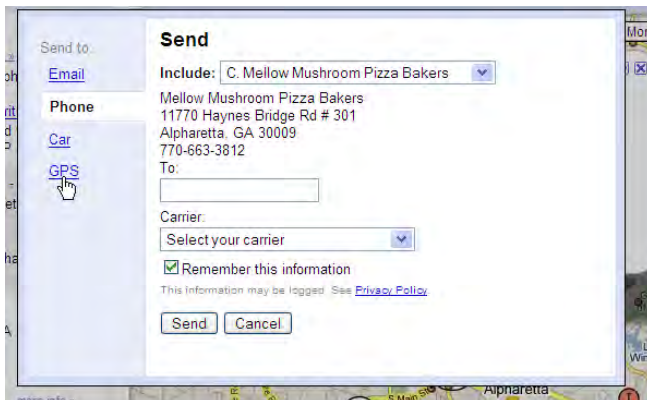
Send to:
Email
Phone
Car
GPS

Send

Include: C. Mellow Mushroom Pizza Bakers

Mellow Mushroom Pizza Bakers
11770 Haynes Bridge Rd # 301
Alpharetta, GA 30009
770-663-3812

To:

Carrier:
Select your carrier

Remember this information

This information may be logged. See Privacy Policy

Send Cancel

Alpharetta